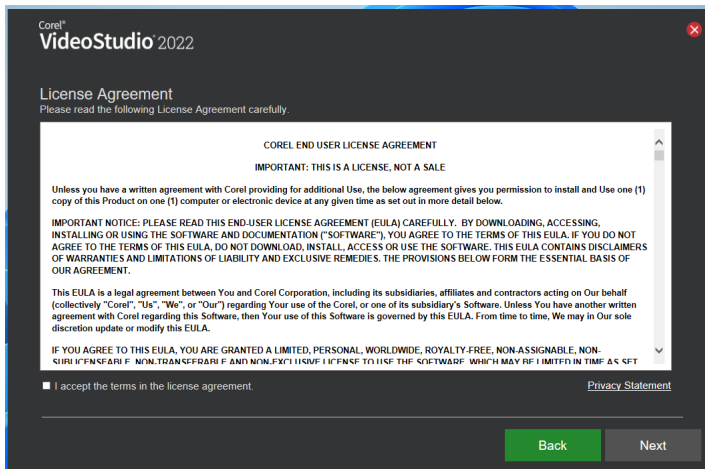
Corel®
VideoStudio 2022

License Agreement
Please read the following License Agreement carefully.

COREL END USER LICENSE AGREEMENT

IMPORTANT: THIS IS A LICENSE, NOT A SALE

Unless you have a written agreement with Corel providing for additional Use, the below agreement gives you permission to install and Use one (1) copy of this Product on one (1) computer or electronic device at any given time as set out in more detail below.

IMPORTANT NOTICE: PLEASE READ THIS END-USER LICENSE AGREEMENT (EULA) CAREFULLY. BY DOWNLOADING, ACCESSING, INSTALLING OR USING THE SOFTWARE AND DOCUMENTATION ("SOFTWARE"), YOU AGREE TO THE TERMS OF THIS EULA. IF YOU DO NOT AGREE TO THE TERMS OF THIS EULA, DO NOT DOWNLOAD, INSTALL, ACCESS OR USE THE SOFTWARE. THIS EULA CONTAINS DISCLAIMERS OF WARRANTIES AND LIMITATIONS OF LIABILITY AND EXCLUSIVE REMEDIES. THE PROVISIONS BELOW FORM THE ESSENTIAL BASIS OF OUR AGREEMENT.

This EULA is a legal agreement between You and Corel Corporation, including its subsidiaries, affiliates and contractors acting on Our behalf (collectively "Corel", "Us", "We", or "Our") regarding Your use of the Corel, or one of its subsidiary's Software. Unless You have another written agreement with Corel regarding this Software, then Your use of this Software is governed by this EULA. From time to time, We may in Our sole discretion update or modify this EULA.

IF YOU AGREE TO THIS EULA, YOU ARE GRANTED A LIMITED, PERSONAL, WORLDWIDE, ROYALTY-FREE, NON-ASSIGNABLE, NON-SUBLICENSEABLE, NON-TRANSFERABLE AND NON-EXCLUSIVE LICENSE TO USE THE SOFTWARE, WHICH MAY BE LIMITED IN TIME AS SET

I accept the terms in the license agreement.

Privacy Statement

Back

Next